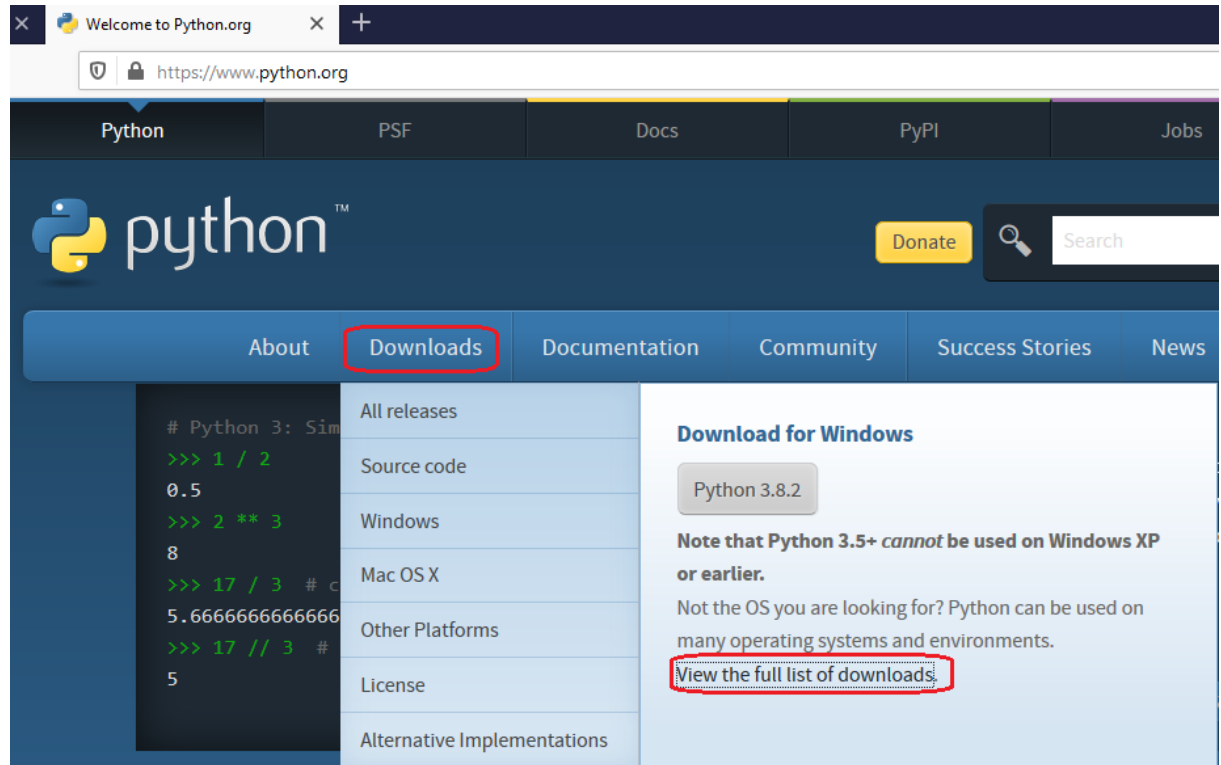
Welcome to Python.org

https://www.python.org

Python PSF Docs PyPI Jobs

python™

Donate

Search

About Downloads Documentation Community Success Stories News

# Python 3: Sim
>>> 1 / 2
0.5
>>> 2 ** 3
8
>>> 17 / 3 # c
5.666666666666
>>> 17 // 3 #
5

All releases
Source code
Windows
Mac OS X
Other Platforms
License
Alternative Implementations

Download for Windows

Python 3.8.2

Note that Python 3.5+ *cannot* be used on Windows XP or earlier.

Not the OS you are looking for? Python can be used on many operating systems and environments.

View the full list of downloads.